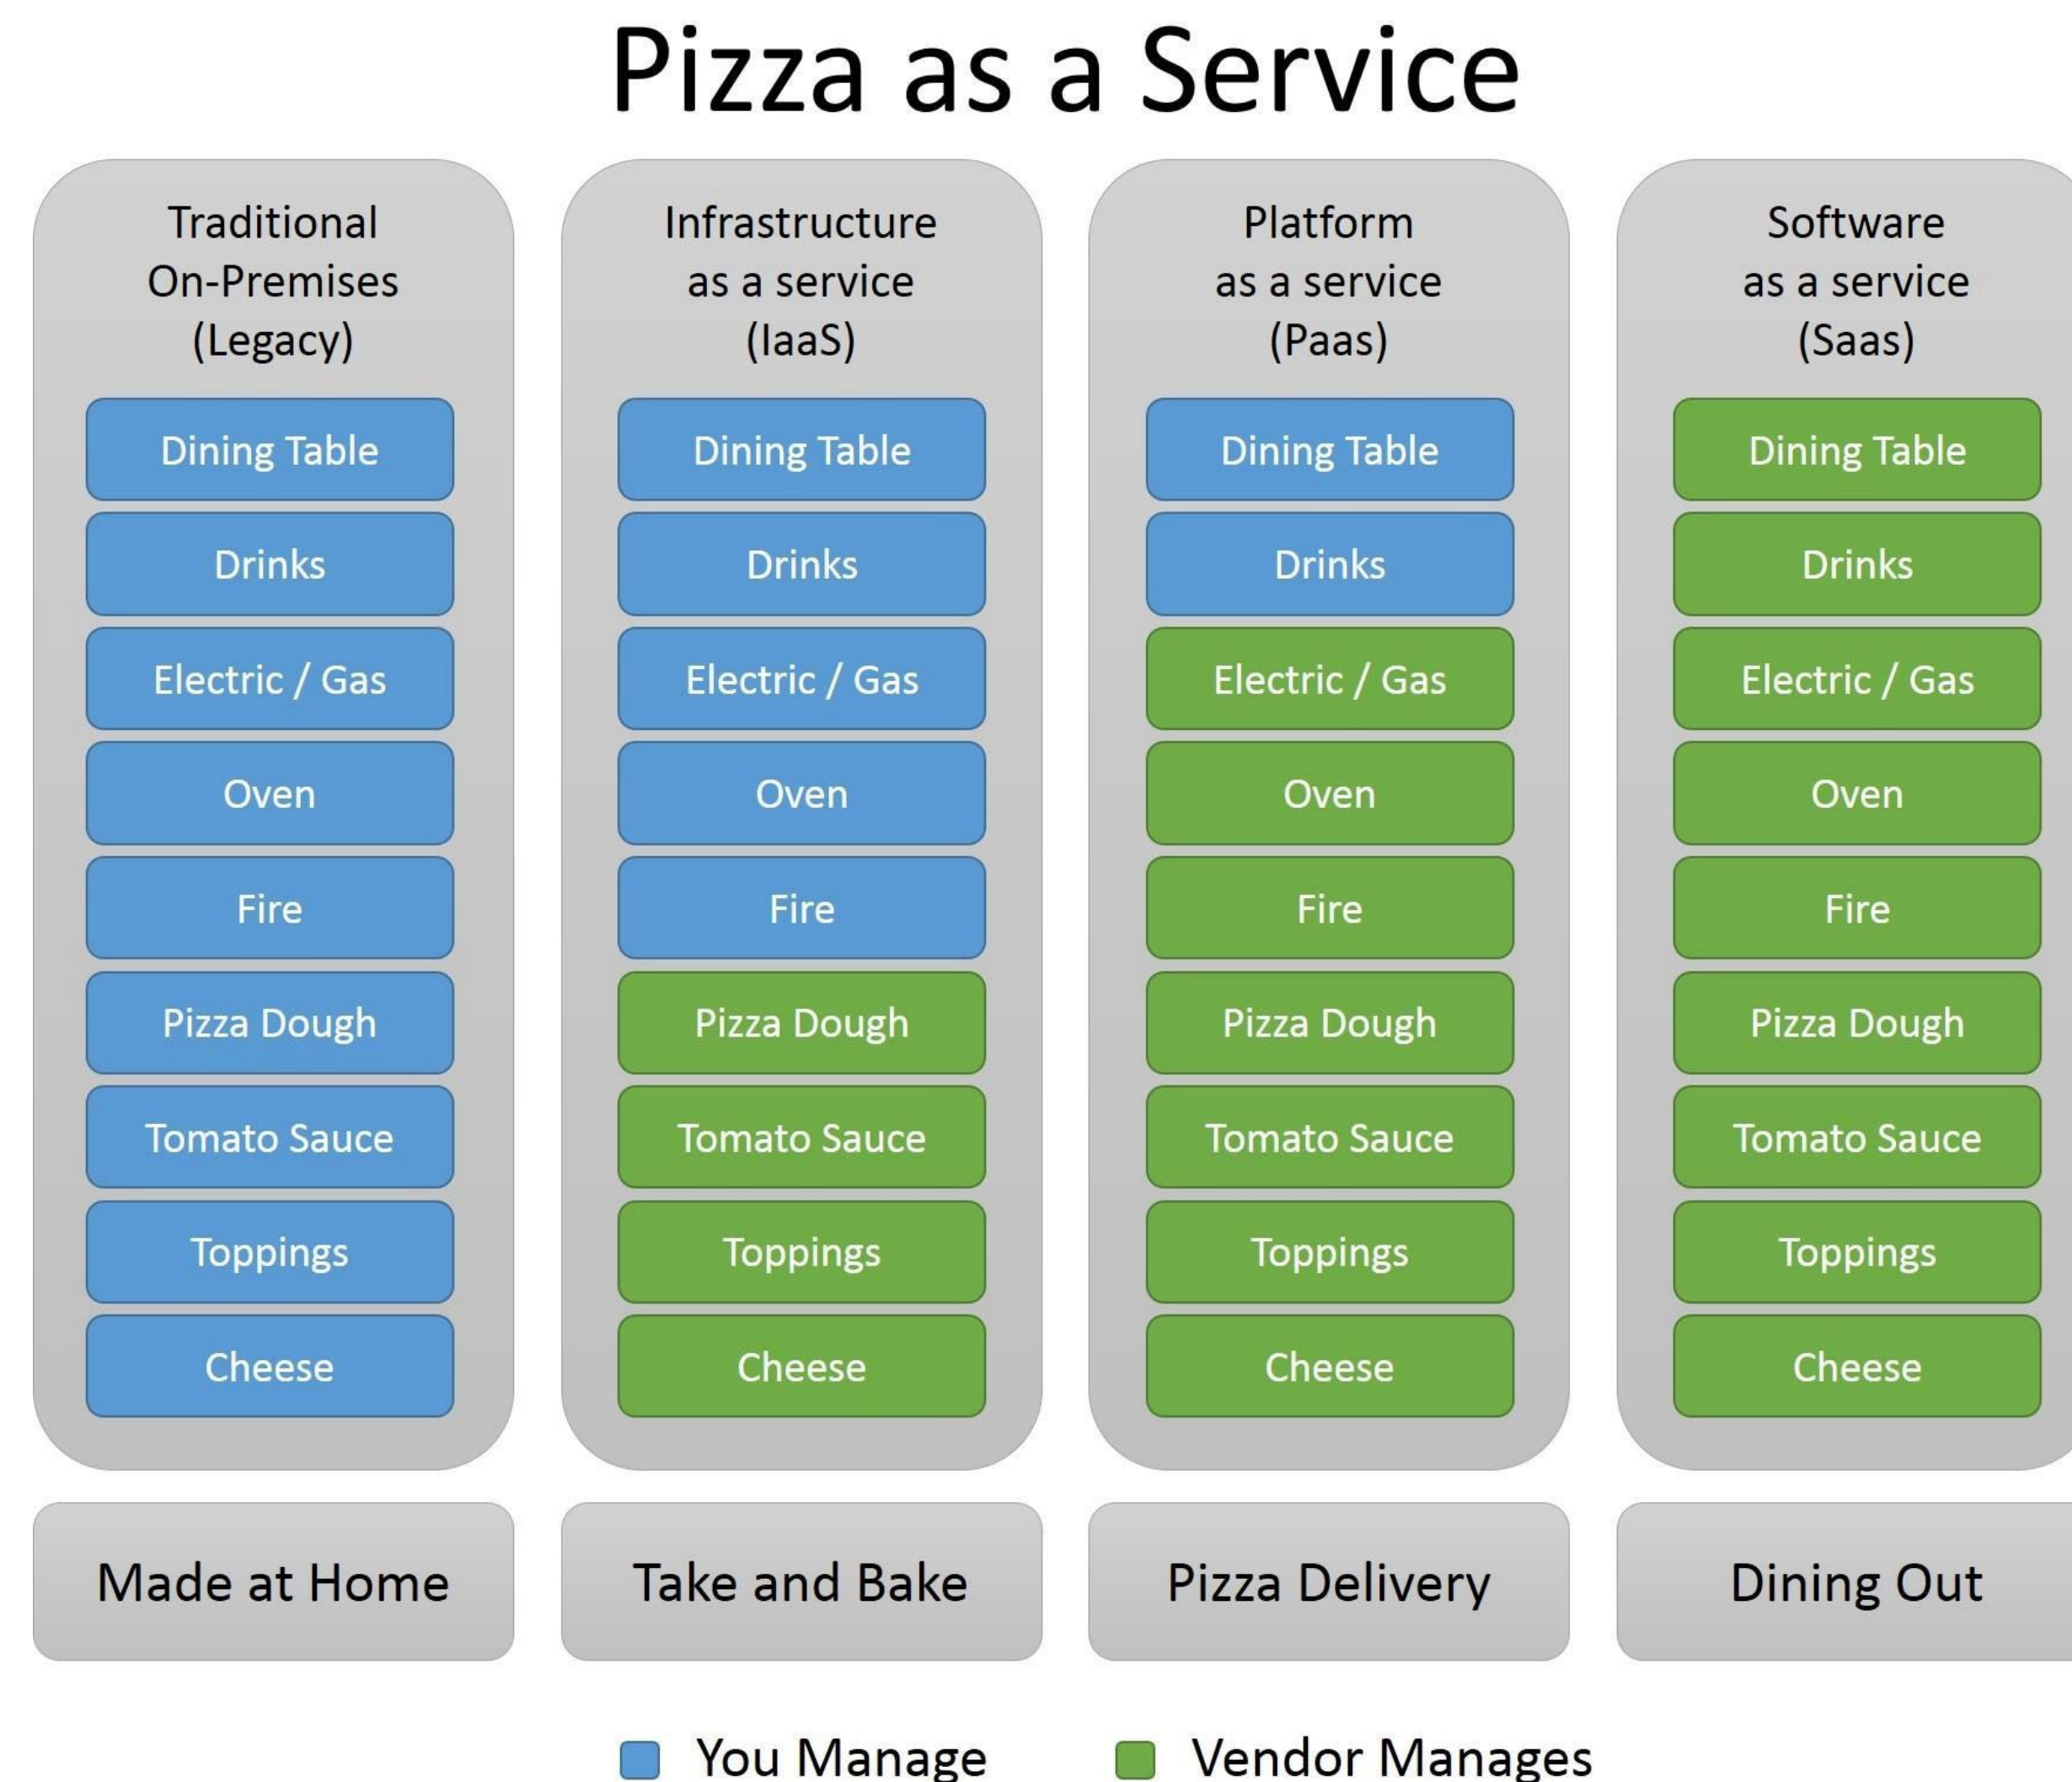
Pizza as a Service

Traditional On-Premises (Legacy)

Dining Table
Drinks
Electric / Gas
Oven
Fire
Pizza Dough
Tomato Sauce
Toppings
Cheese

Infrastructure as a service (IaaS)

Dining Table
Drinks
Electric / Gas
Oven
Fire
Pizza Dough
Tomato Sauce
Toppings
Cheese

Platform as a service (Paas)

Dining Table
Drinks
Electric / Gas
Oven
Fire
Pizza Dough
Tomato Sauce
Toppings
Cheese

Software as a service (Saas)

Dining Table
Drinks
Electric / Gas
Oven
Fire
Pizza Dough
Tomato Sauce
Toppings
Cheese

Made at Home

Take and Bake

Pizza Delivery

Dining Out

You Manage

Vendor Manages